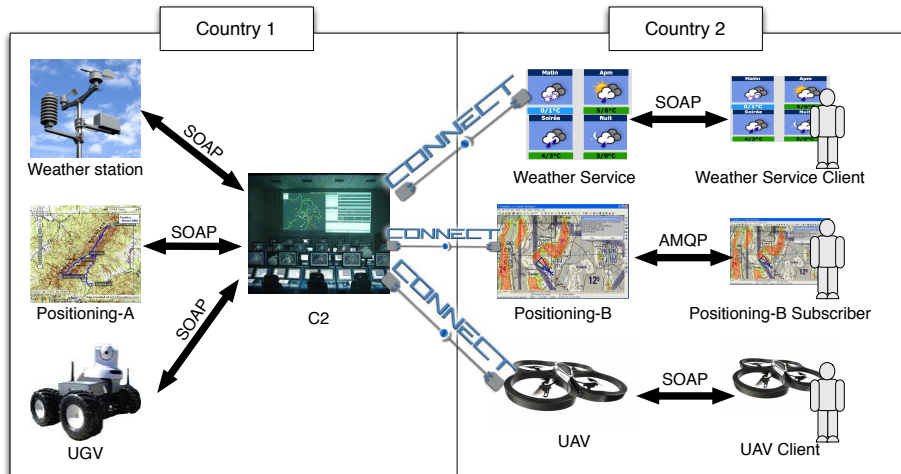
Country 1

Country 2

SOAP

Weather station

SOAP

Positioning-A

SOAP

UGV

C2

CONNECT

CONNECT

CONNECT

Matin
0/1°C
Apm
5/8°C
Soirée
4/3°C
Nuit
3/0°C

Weather Service

SOAP

Matin
0/1°C
Apm
Soirée
4/3°C
Nuit
3/0°C

Weather Service Client

Positioning-B

AMQP

Positioning-B Subscriber

UAV

SOAP

UAV Client